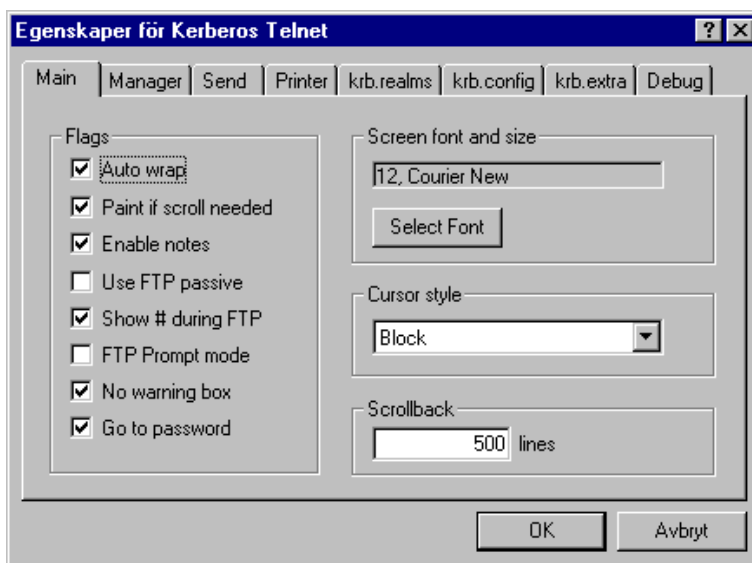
Egenskaper för Kerberos Telnet

? ×

Main | Manager | Send | Printer | krb.realms | krb.config | krb.extra | Debug

Flags

☑ Auto wrap
☑ Paint if scroll needed
☑ Enable notes
☐ Use FTP passive
☑ Show # during FTP
☐ FTP Prompt mode
☑ No warning box
☑ Go to password

Screen font and size

12, Courier New

Select Font

Cursor style

Block

Scrollback

500 lines

OK

Avbryt